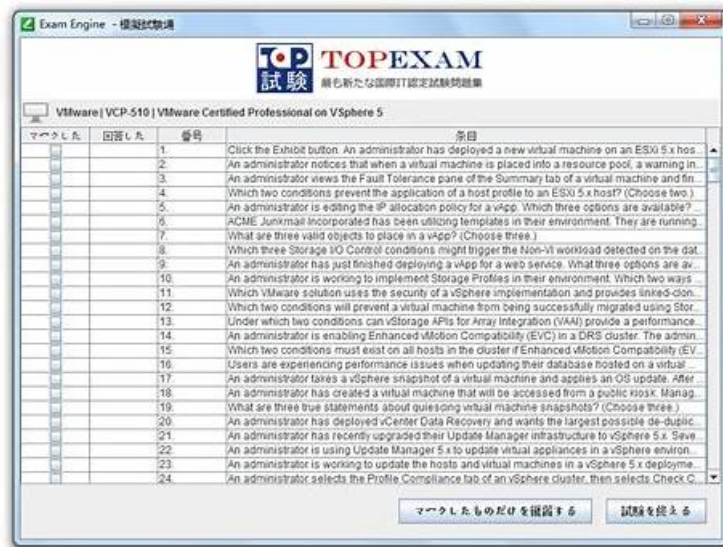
Exam Engine - 模擬試験画

TOP 試験 TOPEXAM 最も新たな国際IT認定試験問題集

VMware | VCP-510 | VMware Certified Professional on VSphere 5

| マークした | 回答した | 番号 | 項目 |
|---|---|---|---|
| | | 1. | Click the Exhibit button. An administrator has deployed a new virtual machine on an ESXi 5.x hos... |
| | | 2. | An administrator notices that when a virtual machine is placed into a resource pool, a warning in... |
| | | 3. | An administrator views the Fault Tolerance pane of the Summary tab of a virtual machine and fin... |
| | | 4. | Which two conditions prevent the application of a host profile to an ESXi 5.x host? (Choose two.) |
| | | 5. | An administrator is editing the IP allocation policy for a vApp. Which three options are available? |
| | | 6. | ACME Junkmail Incorporated has been utilizing templates in their environment. They are running... |
| | | 7. | What are three valid objects to place in a vApp? (Choose three.) |
| | | 8. | Which three Storage I/O Control conditions might trigger the Non-VI workload detected on the dat... |
| | | 9. | An administrator has just finished deploying a vApp for a web service. What three options are av... |
| | | 10. | An administrator is working to implement Storage Profiles in their environment. Which two ways ... |
| | | 11. | Which VMware solution uses the security of a vSphere implementation and provides linked-clon... |
| | | 12. | Which two conditions will prevent a virtual machine from being successfully migrated using Stor... |
| | | 13. | Under which two conditions can vStorage APIs for Array Integration (VAAI) provide a performance... |
| | | 14. | An administrator is enabling Enhanced vMotion Compatibility (EVC) in a DRS cluster. The admin... |
| | | 15. | Which two conditions must exist on all hosts in the cluster if Enhanced vMotion Compatibility (EV... |
| | | 16. | Users are experiencing performance issues when updating their database hosted on a virtual ... |
| | | 17. | An administrator takes a vSphere snapshot of a virtual machine and applies an OS update. After ... |
| | | 18. | An administrator has created a virtual machine that will be accessed from a public kiosk. Manag... |
| | | 19. | What are three true statements about quiescing virtual machine snapshots? (Choose three.) |
| | | 20. | An administrator has deployed vCenter Data Recovery and wants the largest possible de-duplic... |
| | | 21. | An administrator has recently upgraded their Update Manager infrastructure to vSphere 5.x. Seve... |
| | | 22. | An administrator is using Update Manager 5.x to update virtual appliances in a vSphere environ... |
| | | 23. | An administrator is working to update the hosts and virtual machines in a vSphere 5.x deployme... |
| | | 24. | An administrator selects the Profile Compliance tab of an vSphere cluster, then selects Check C... |

マークしたものだけを採点する 試験を終える